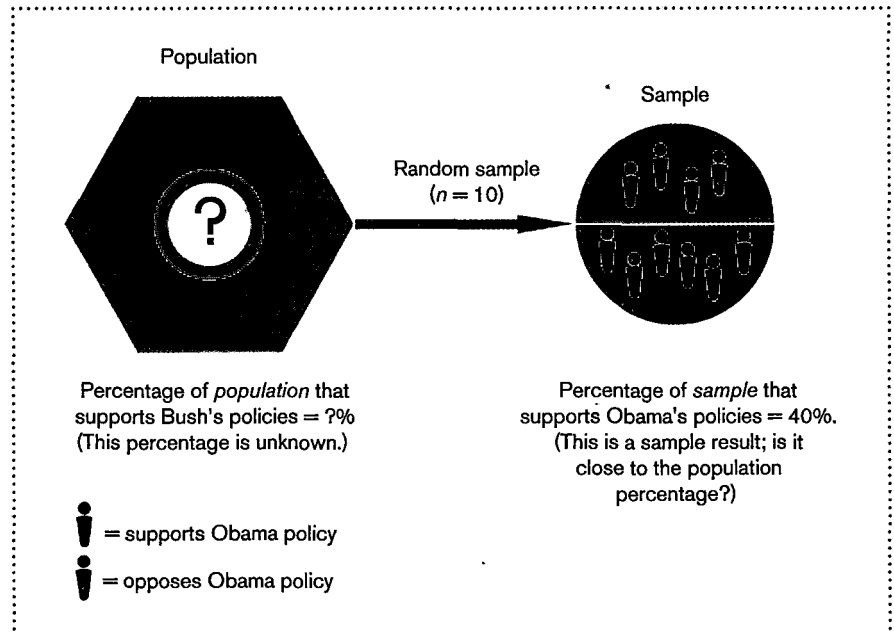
Population

?

Random sample
($n = 10$)

Sample

Percentage of *population* that supports Bush's policies = ?%
(This percentage is unknown.)

Percentage of *sample* that supports Obama's policies = 40%.
(This is a sample result; is it close to the population percentage?)

= supports Obama policy

= opposes Obama policy